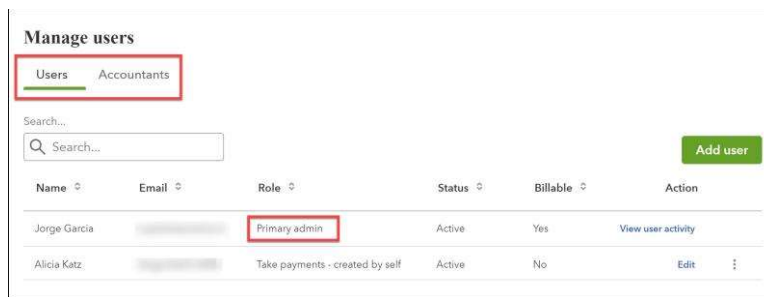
Manage users

Users Accountants

Search...

Search...

Add user

| Name | Email | Role | Status | Billable | Action |
|---|---|---|---|---|---|
| Jorge Garcia | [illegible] | Primary admin | Active | Yes | View user activity |
| Alicia Katz | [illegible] | Take payments - created by self | Active | No | Edit |